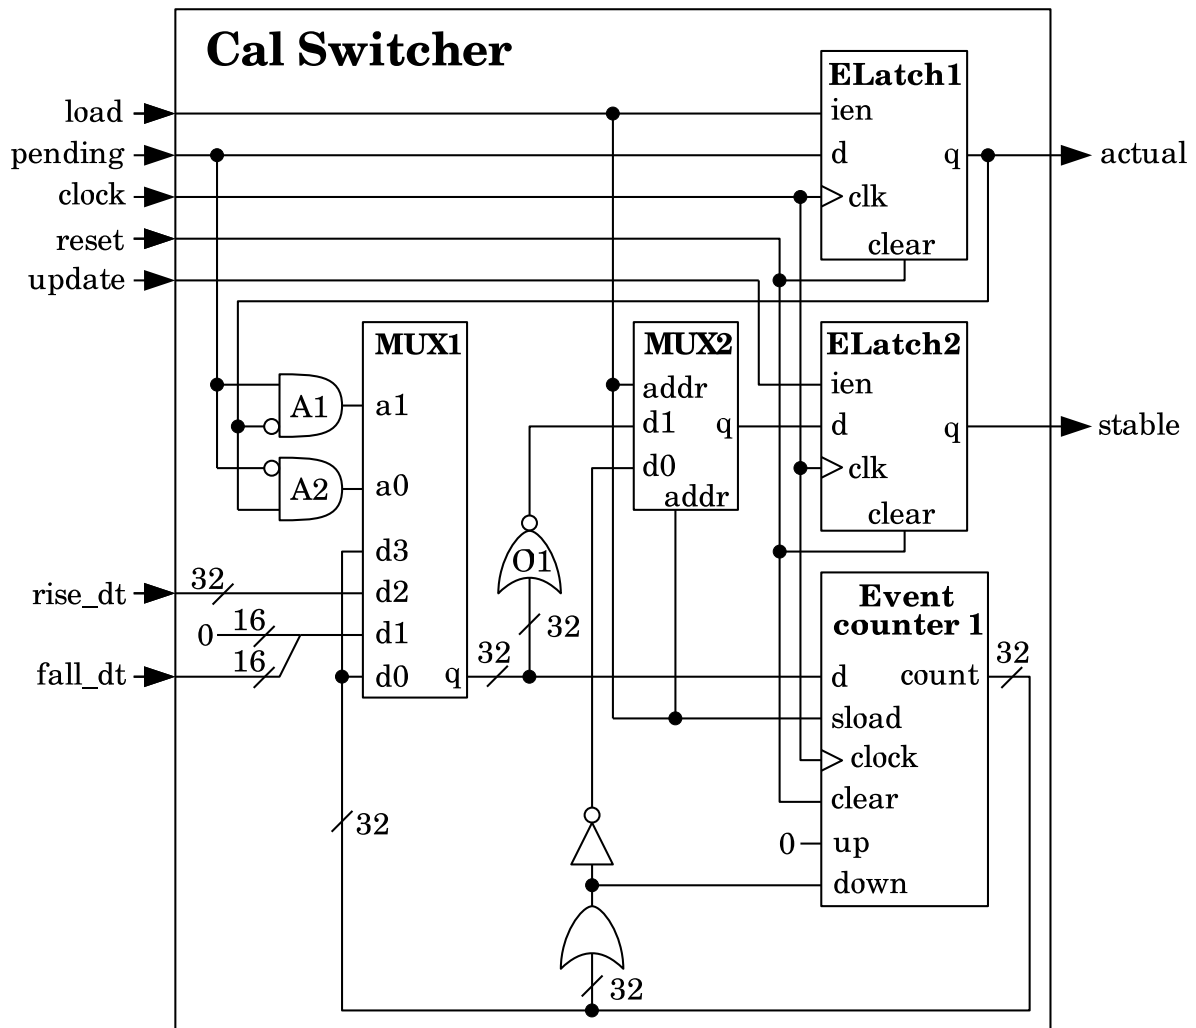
Cal Switcher

load
pending
clock
reset
update

ELatch1
ien
d
q
clk
clear

actual

MUX1
a1
a0
d3
d2
d1
d0
q

A1
A2

MUX2
addr
d1
q
d0
addr

ELatch2
ien
d
q
clk
clear

stable

O1

rise_dt
fall_dt
32
0
16
16
32
32

Event counter 1
d
count
32
sload
clock
clear
0
up
down

32
32